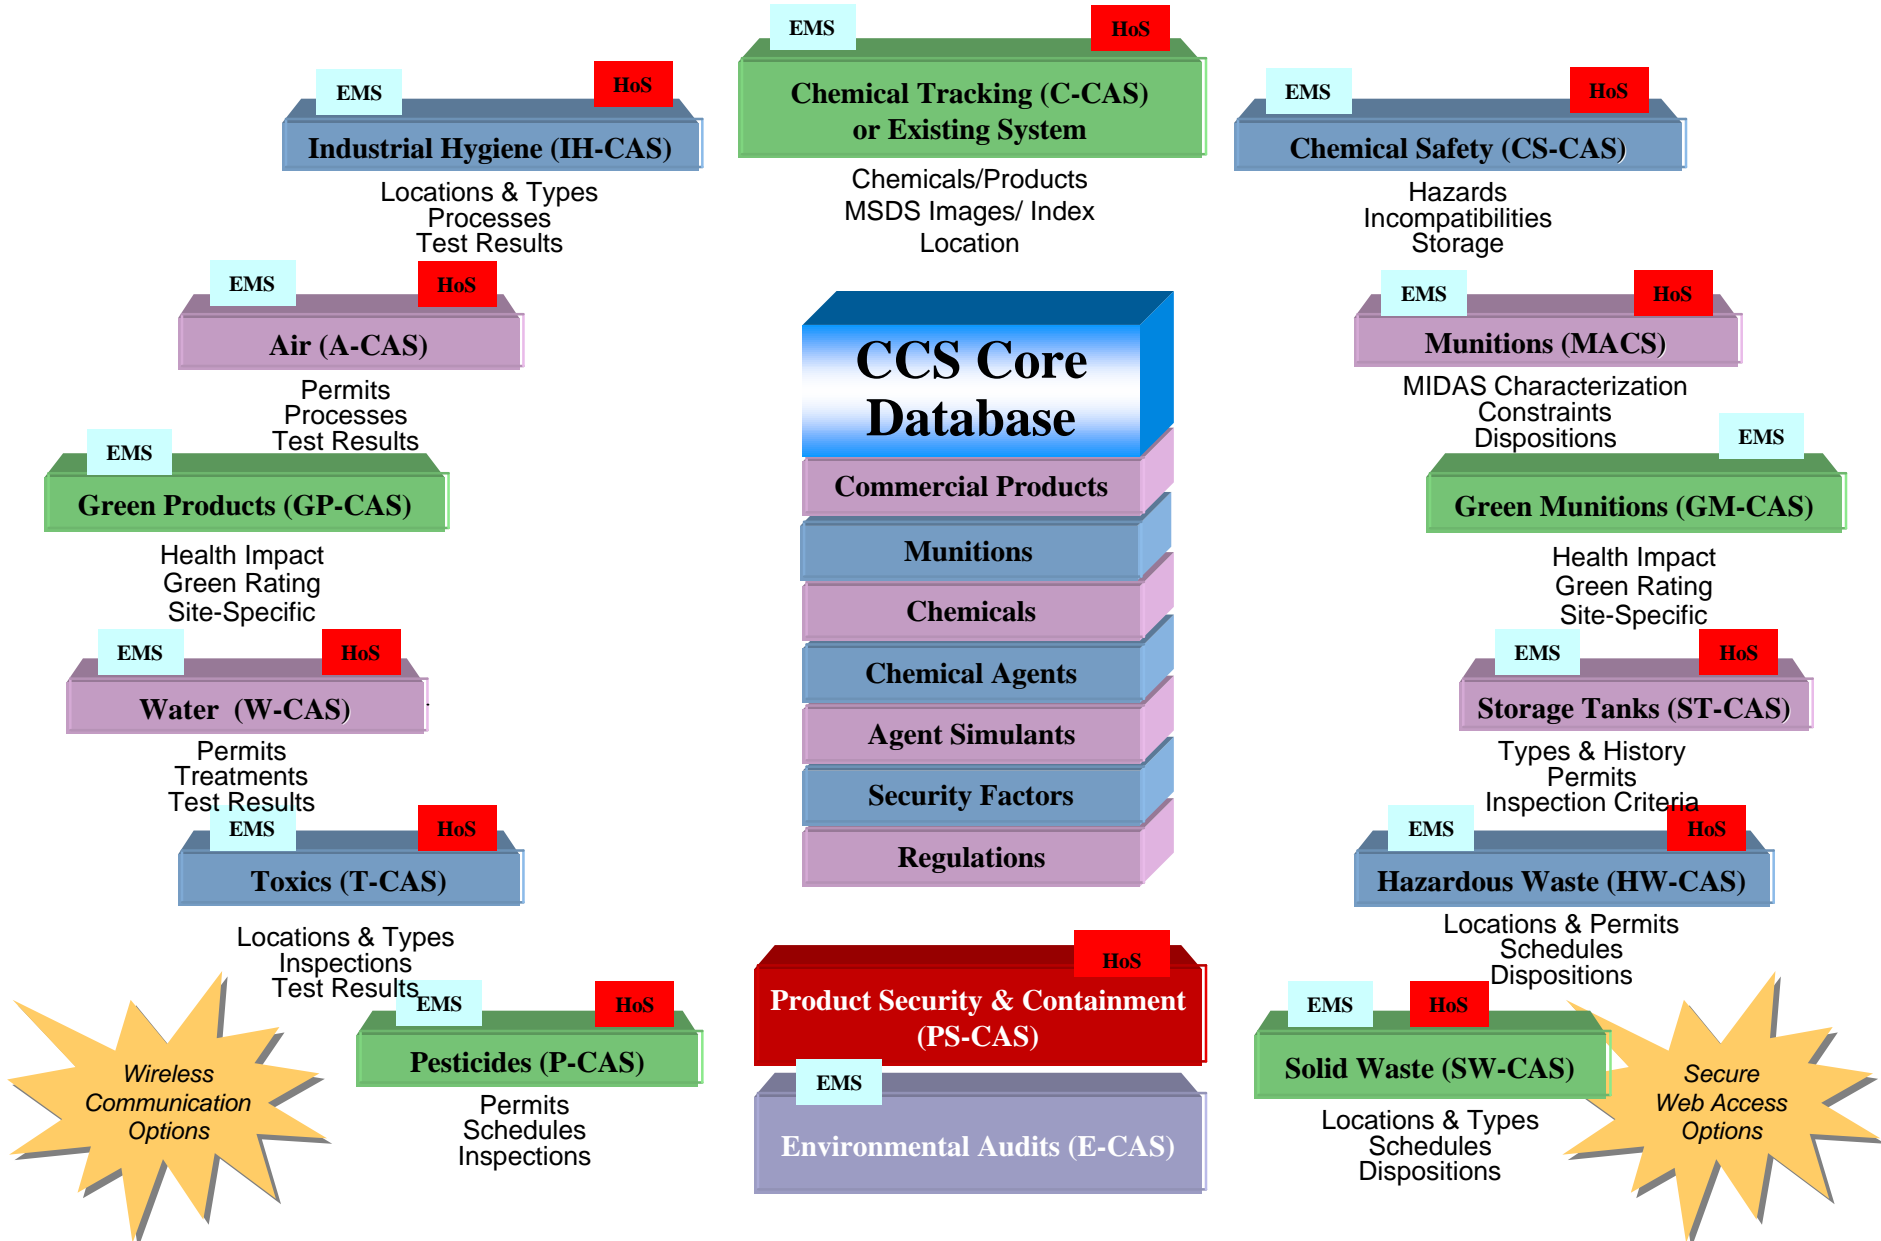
EMS HoS
Chemical Tracking (C-CAS) or Existing System
Chemicals/Products
MSDS Images/ Index
Location

EMS HoS
Industrial Hygiene (IH-CAS)
Locations & Types
Processes
Test Results

EMS HoS
Chemical Safety (CS-CAS)
Hazards
Incompatibilities
Storage

EMS HoS
Air (A-CAS)
Permits
Processes
Test Results

CCS Core Database
Commercial Products
Munitions
Chemicals
Chemical Agents
Agent Simulants
Security Factors
Regulations

EMS HoS
Munitions (MACS)
MIDAS Characterization
Constraints
Dispositions

EMS
Green Products (GP-CAS)
Health Impact
Green Rating
Site-Specific

EMS
Green Munitions (GM-CAS)
Health Impact
Green Rating
Site-Specific

EMS HoS
Water (W-CAS)
Permits
Treatments
Test Results

EMS HoS
Storage Tanks (ST-CAS)
Types & History
Permits
Inspection Criteria

EMS HoS
Toxics (T-CAS)
Locations & Types
Inspections
Test Results

EMS HoS
Hazardous Waste (HW-CAS)
Locations & Permits
Schedules
Dispositions

HoS
Product Security & Containment (PS-CAS)

EMS
Environmental Audits (E-CAS)

Wireless Communication Options

EMS HoS
Pesticides (P-CAS)
Permits
Schedules
Inspections

EMS HoS
Solid Waste (SW-CAS)
Locations & Types
Schedules
Dispositions

Secure Web Access Options